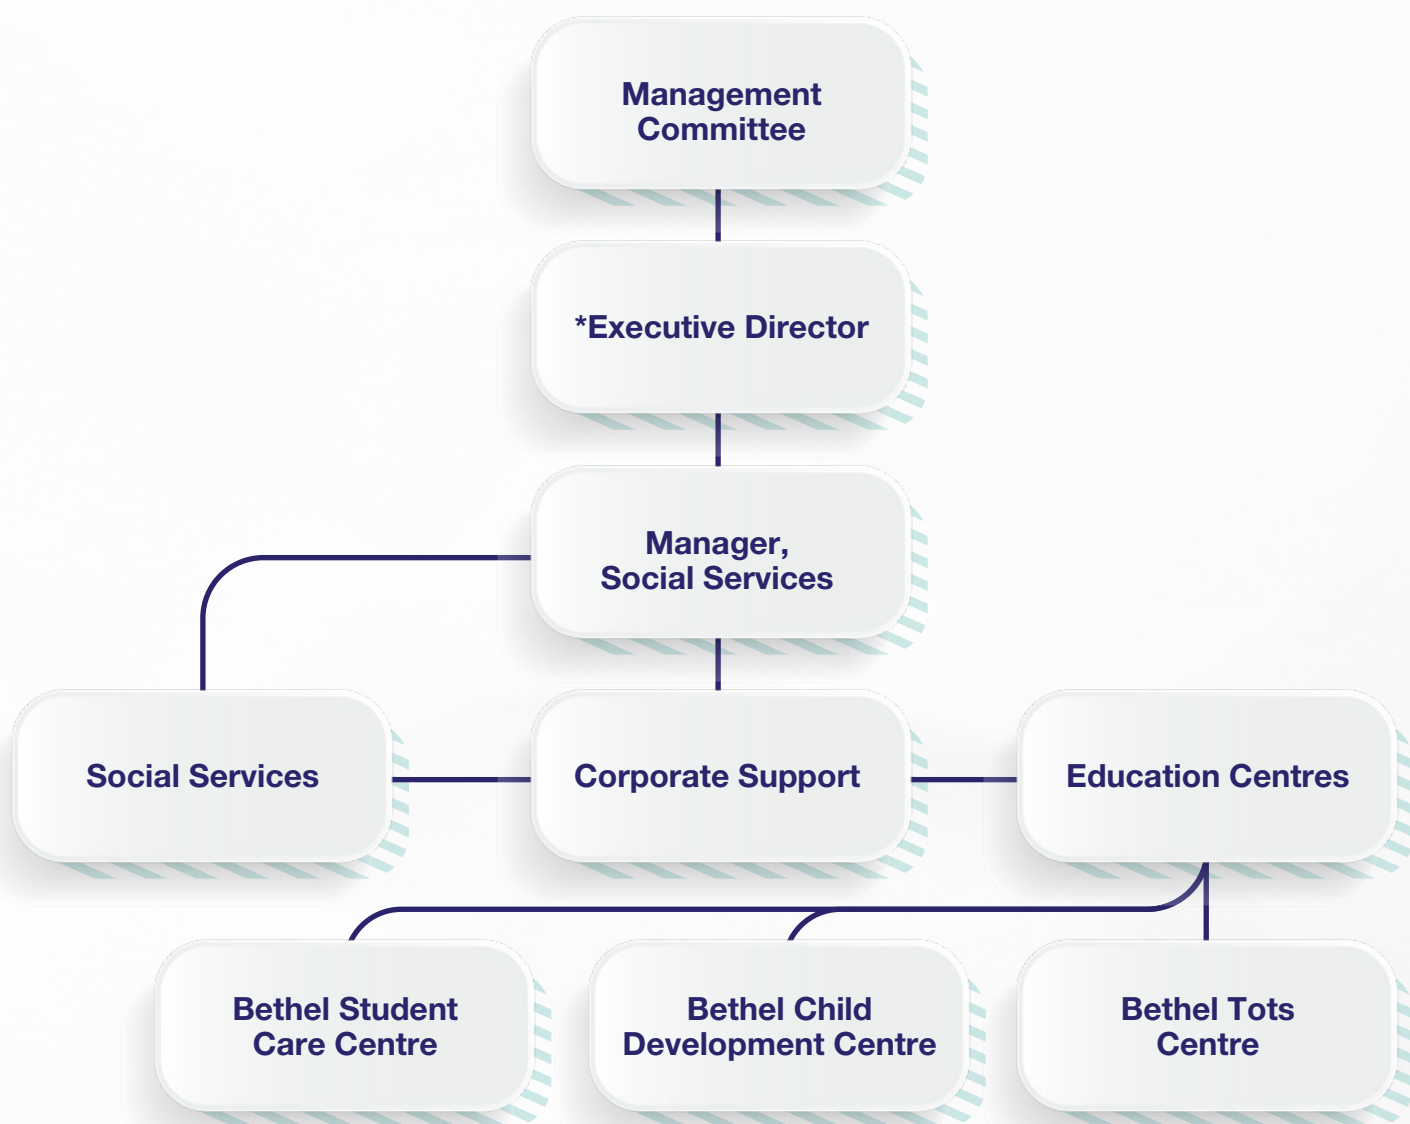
Management Committee

*Executive Director

Manager, Social Services

Social Services

Corporate Support

Education Centres

Bethel Student Care Centre

Bethel Child Development Centre

Bethel Tots Centre